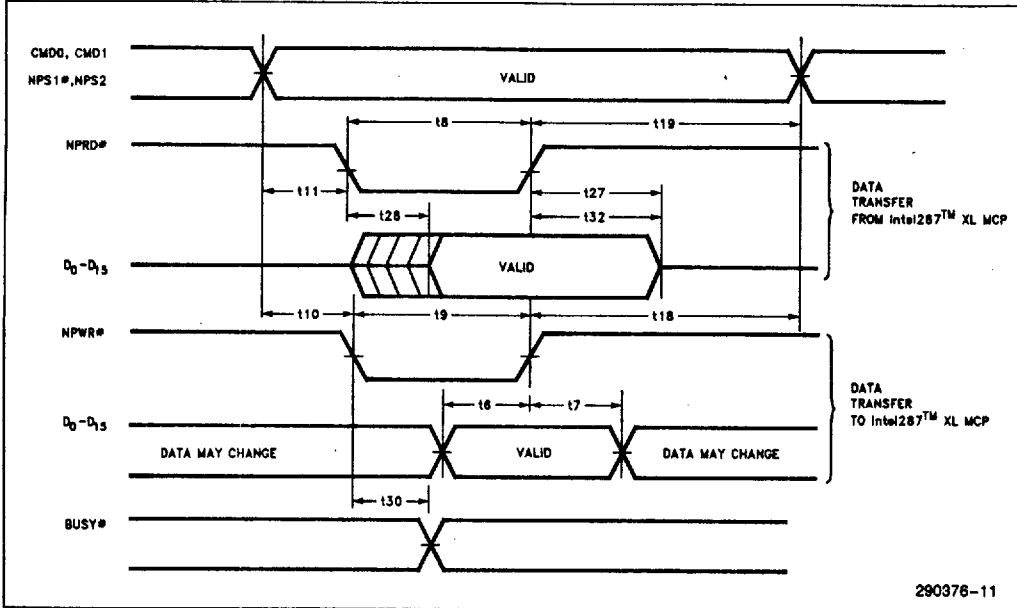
CMD0, CMD1
NPS1#, NPS2
VALID
NPRD#
t8
t19
t11
t27
t28
t32
DATA TRANSFER FROM Intel287$^{TM}$ XL MCP
$D_0-D_{15}$
VALID
t10
t9
t18
NPWR#
DATA TRANSFER TO Intel287$^{TM}$ XL MCP
t6
t7
$D_0-D_{15}$
DATA MAY CHANGE
VALID
DATA MAY CHANGE
t30
BUSY#
290376-11